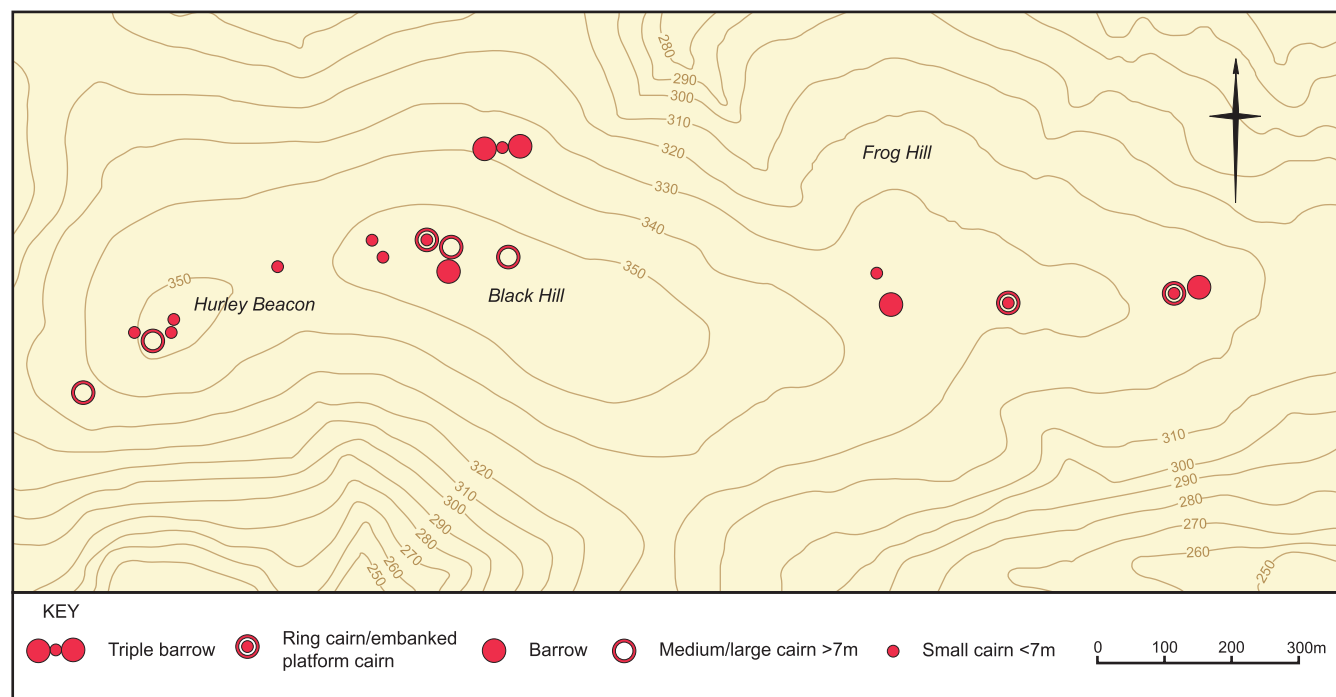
280
290
300
310
320
330
340
350
Frog Hill
350
Hurley Beacon
Black Hill
310
300
290
280
270
260
250
320
310
300
290
280
270
260
250

KEY
Triple barrow
Ring cairn/embanked platform cairn
Barrow
Medium/large cairn >7m
Small cairn <7m
0 100 200 300m